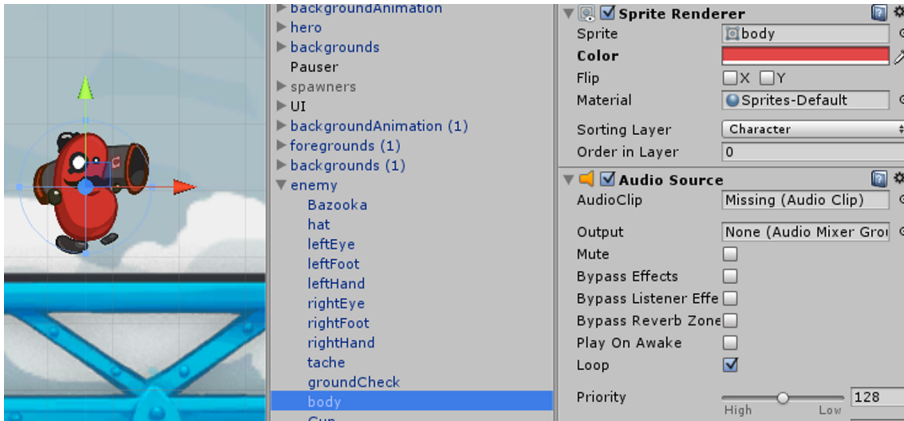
backgroundAnimation
hero
backgrounds
Pauser
spawners
UI
backgroundAnimation (1)
foregrounds (1)
backgrounds (1)
enemy
Bazooka
hat
leftEye
leftFoot
leftHand
rightEye
rightFoot
rightHand
tache
groundCheck
body
Gun

Sprite Renderer
Sprite body
Color
Flip X Y
Material Sprites-Default
Sorting Layer Character
Order in Layer 0

Audio Source
AudioClip Missing (Audio Clip)
Output None (Audio Mixer Gro
Mute
Bypass Effects
Bypass Listener Effe
Bypass Reverb Zone
Play On Awake
Loop
Priority 128
High Low